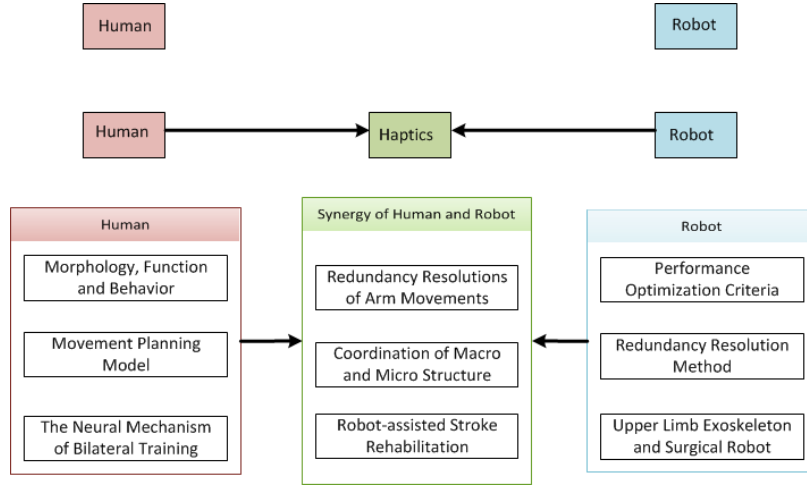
Human

Robot

Human

Haptics

Robot

Human

Morphology, Function and Behavior

Movement Planning Model

The Neural Mechanism of Bilateral Training

Synergy of Human and Robot

Redundancy Resolutions of Arm Movements

Coordination of Macro and Micro Structure

Robot-assisted Stroke Rehabilitation

Robot

Performance Optimization Criteria

Redundancy Resolution Method

Upper Limb Exoskeleton and Surgical Robot